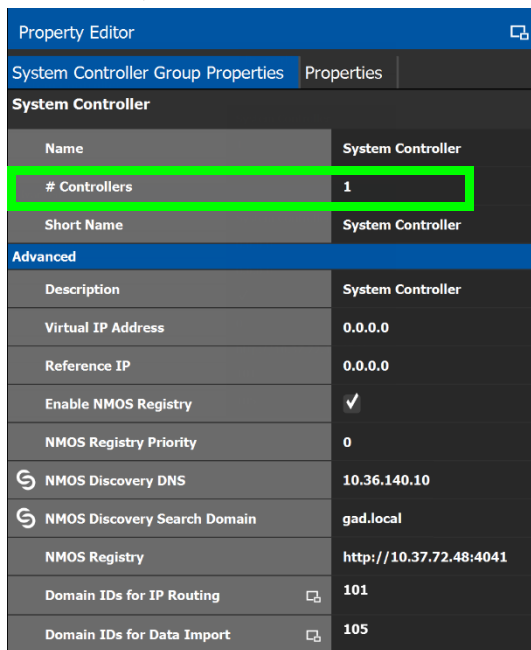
Property Editor

System Controller Group Properties | Properties

System Controller

| | |
|---|---|
| Name | System Controller |
| # Controllers | 1 |
| Short Name | System Controller |

Advanced

| | |
|---|---|
| Description | System Controller |
| Virtual IP Address | 0.0.0.0 |
| Reference IP | 0.0.0.0 |
| Enable NMOS Registry | ✓ |
| NMOS Registry Priority | 0 |
| NMOS Discovery DNS | 10.36.140.10 |
| NMOS Discovery Search Domain | gad.local |
| NMOS Registry | http://10.37.72.48:4041 |
| Domain IDs for IP Routing | 101 |
| Domain IDs for Data Import | 105 |